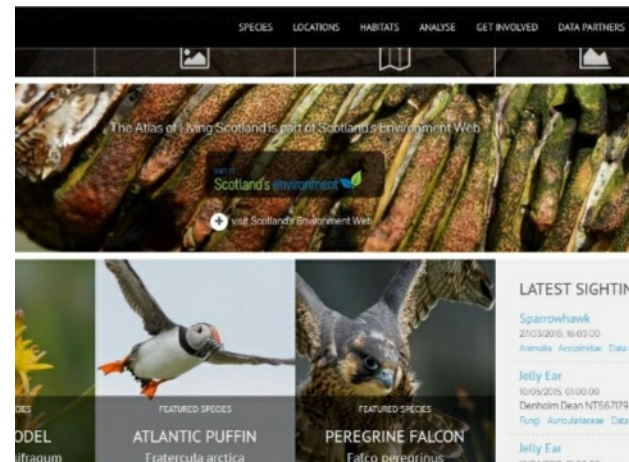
SPECIES LOCATIONS HABITATS ANALYSE GET INVOLVED DATA PARTNERS

The Atlas of Living Scotland is part of Scotland's Environment Web

part of Scotland's environment

visit Scotland's Environment Web

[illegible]IES
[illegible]ODEL
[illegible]ifragum

FEATURED SPECIES
ATLANTIC PUFFIN
Fratercula arctica

FEATURED SPECIES
PEREGRINE FALCON
Falco peregrinus

LATEST SIGHTIN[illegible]
Sparrowhawk
27/03/2015, 16:03:00
Animalia Accipitridae Data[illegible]
Jelly Ear
10/05/2015, 01:00:00
Denholm Dean NT567179
Fungi Auriculariaceae Data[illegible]
Jelly Ear
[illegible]